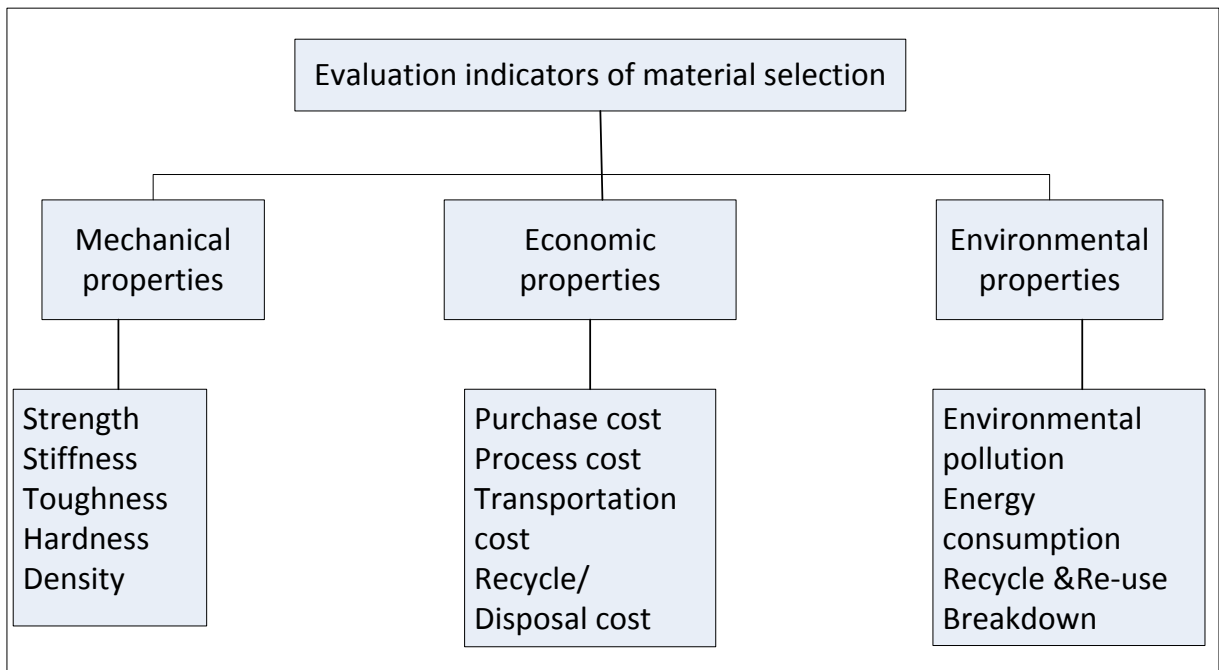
Evaluation indicators of material selection

Mechanical properties

Economic properties

Environmental properties

Strength
Stiffness
Toughness
Hardness
Density

Purchase cost
Process cost
Transportation cost
Recycle/ Disposal cost

Environmental pollution
Energy consumption
Recycle &Re-use
Breakdown